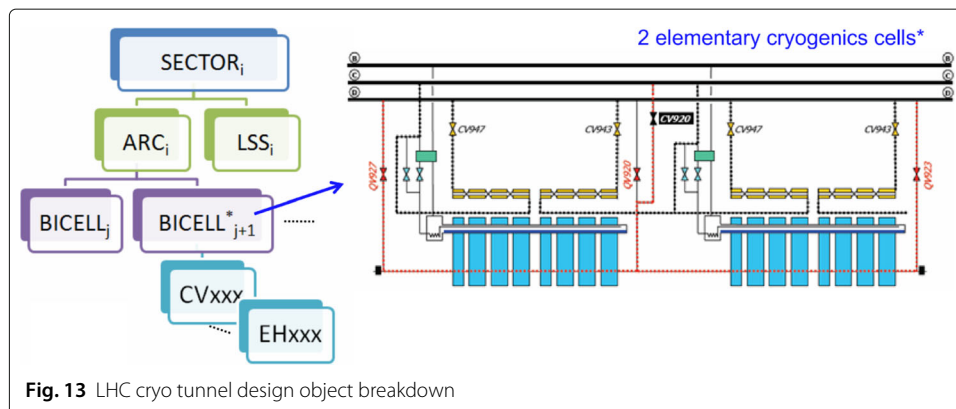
SECTOR$_i$

ARC$_i$

LSS$_i$

BICELL$_j$

BICELL$^*_{j+1}$

CVxxx

EHxxx

2 elementary cryogenics cells*

B
C
D

CV947
CV943
CV920
CV927
QV920
CV947
CV943
QV923

Fig. 13 LHC cryo tunnel design object breakdown